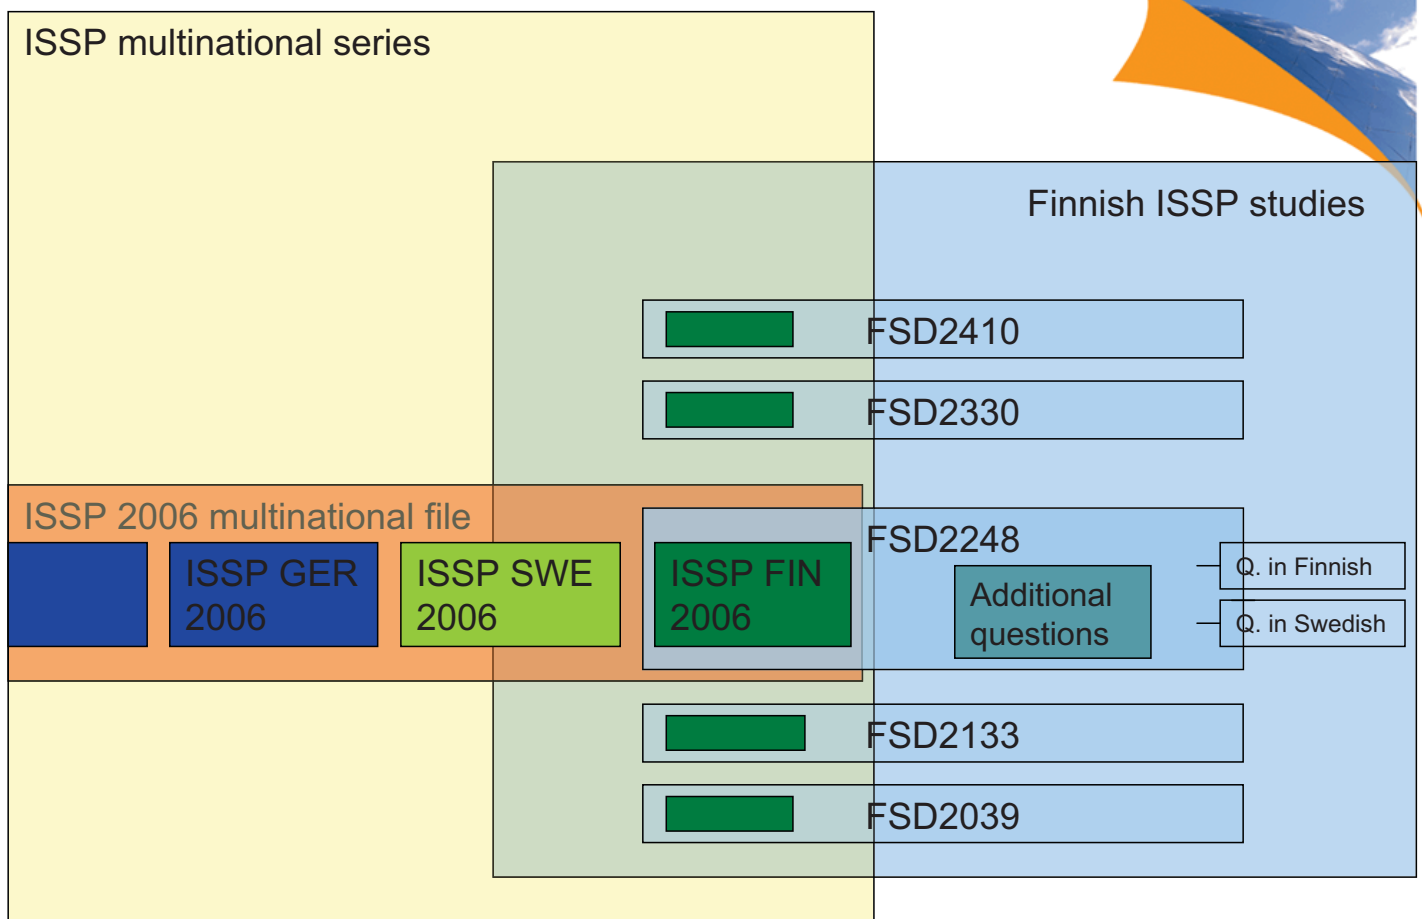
ISSP multinational series

Finnish ISSP studies

FSD2410

FSD2330

ISSP 2006 multinational file

ISSP GER 2006

ISSP SWE 2006

ISSP FIN 2006

FSD2248

Additional questions

Q. in Finnish

Q. in Swedish

FSD2133

FSD2039